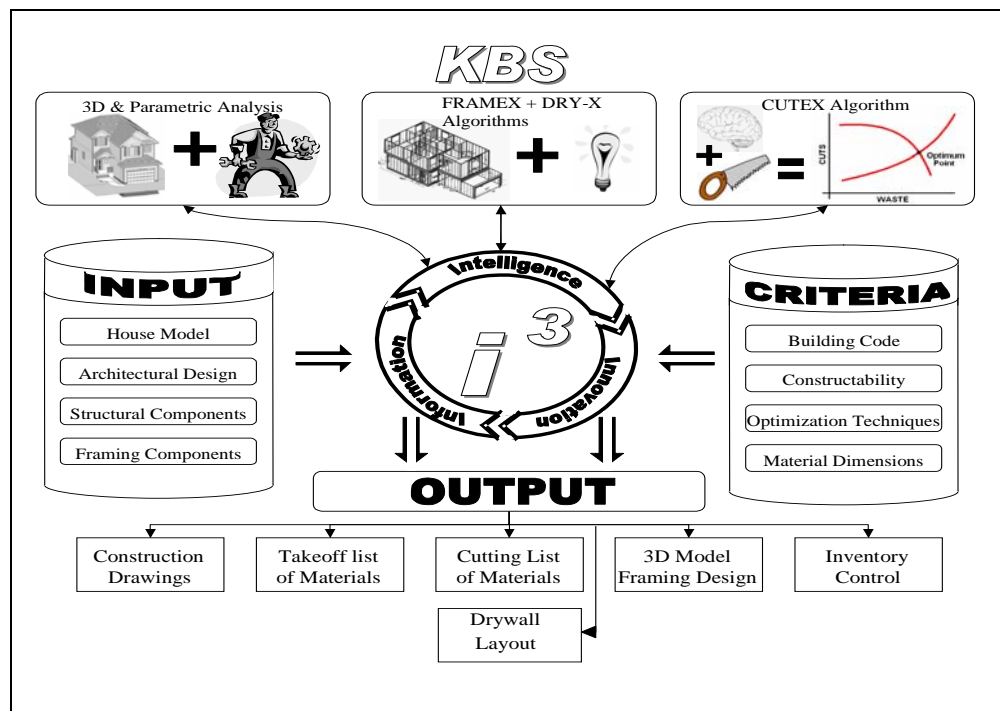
KBS

3D & Parametric Analysis

FRAMEX + DRY-X Algorithms

CUTEX Algorithm

CUTS

Optimum Point

WASTE

INPUT

House Model

Architectural Design

Structural Components

Framing Components

Intelligence

$i^3$

Information

Innovation

CRITERIA

Building Code

Constructability

Optimization Techniques

Material Dimensions

OUTPUT

Construction Drawings

Takeoff list of Materials

Cutting List of Materials

3D Model Framing Design

Inventory Control

Drywall Layout